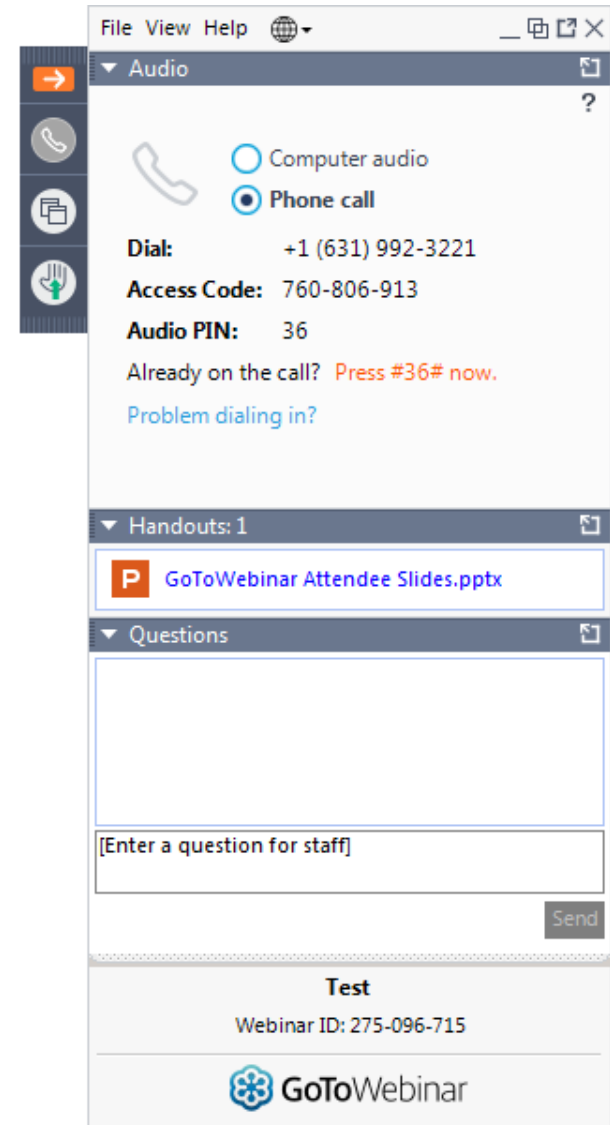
File View Help

Audio

?

Computer audio

Phone call

Dial: +1 (631) 992-3221

Access Code: 760-806-913

Audio PIN: 36

Already on the call? Press #36# now.

Problem dialing in?

Handouts: 1

P GoToWebinar Attendee Slides.pptx

Questions

[Enter a question for staff]

Send

Test

Webinar ID: 275-096-715

GoToWebinar